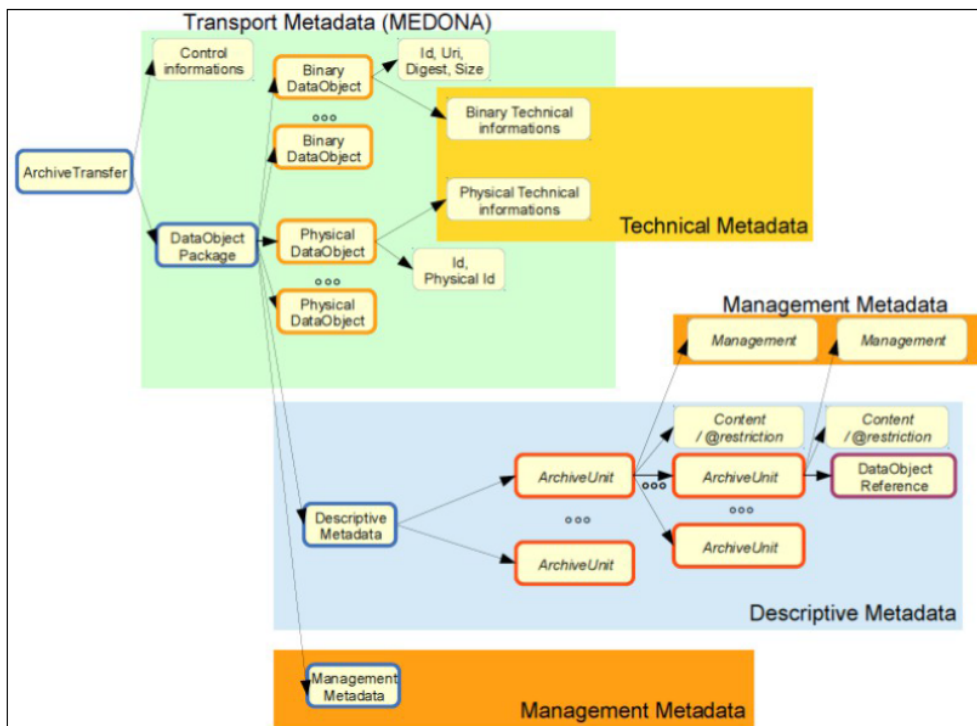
Transport Metadata (MEDONA)

Control informations

ArchiveTransfer

DataObject Package

Binary DataObject

Id, Uri, Digest, Size

ooo

Binary DataObject

Binary Technical informations

Physical Technical informations

Technical Metadata

Physical DataObject

Id, Physical Id

ooo

Physical DataObject

Management Metadata

Management

Management

Content / @restriction

Content / @restriction

ArchiveUnit

ArchiveUnit

DataObject Reference

ooo

Descriptive Metadata

ooo

ooo

ArchiveUnit

ArchiveUnit

Descriptive Metadata

Management Metadata

Management Metadata